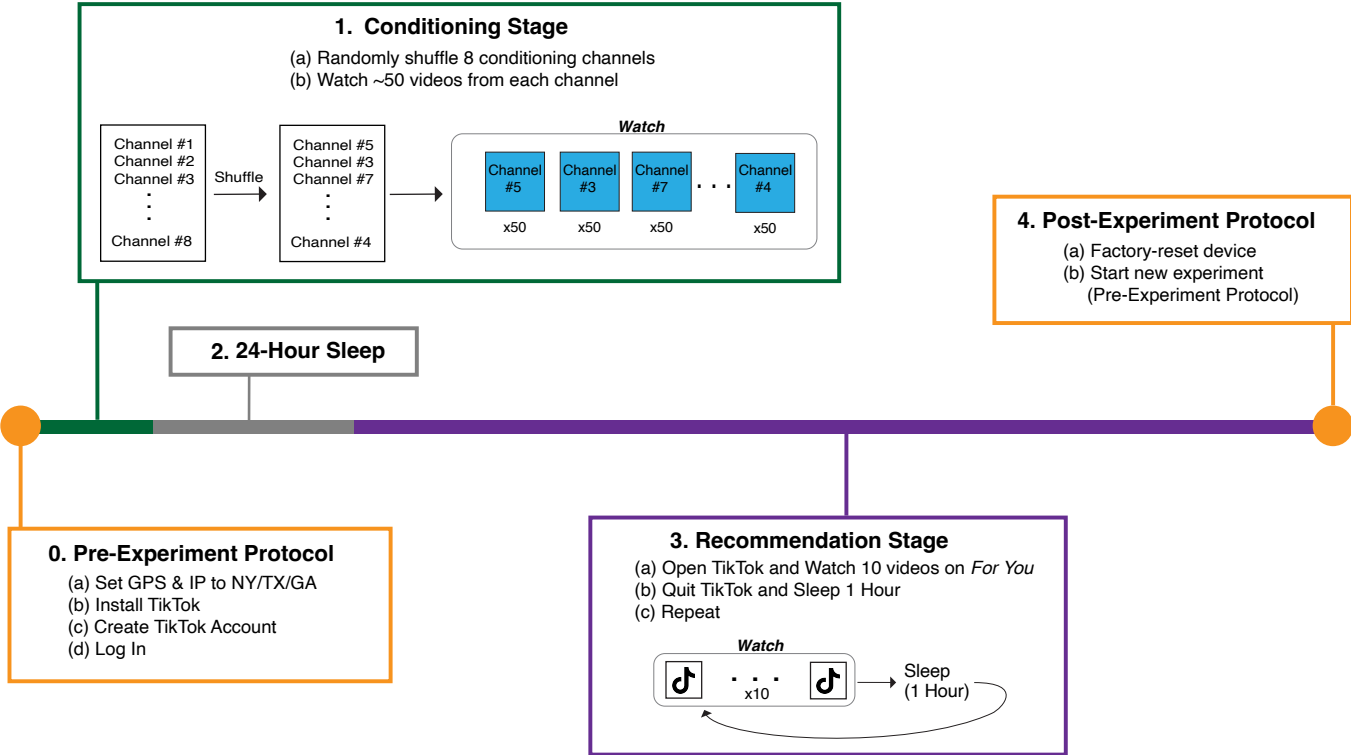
1. Conditioning Stage

(a) Randomly shuffle 8 conditioning channels
(b) Watch ~50 videos from each channel

Channel #1
Channel #2
Channel #3
⋮
Channel #8

Shuffle

Channel #5
Channel #3
Channel #7
⋮
Channel #4

Watch

Channel #5
x50

Channel #3
x50

Channel #7
x50

. . .

Channel #4
x50

4. Post-Experiment Protocol

(a) Factory-reset device
(b) Start new experiment (Pre-Experiment Protocol)

2. 24-Hour Sleep

0. Pre-Experiment Protocol

(a) Set GPS & IP to NY/TX/GA
(b) Install TikTok
(c) Create TikTok Account
(d) Log In

3. Recommendation Stage

(a) Open TikTok and Watch 10 videos on *For You*
(b) Quit TikTok and Sleep 1 Hour
(c) Repeat

Watch

. . .
x10

Sleep
(1 Hour)